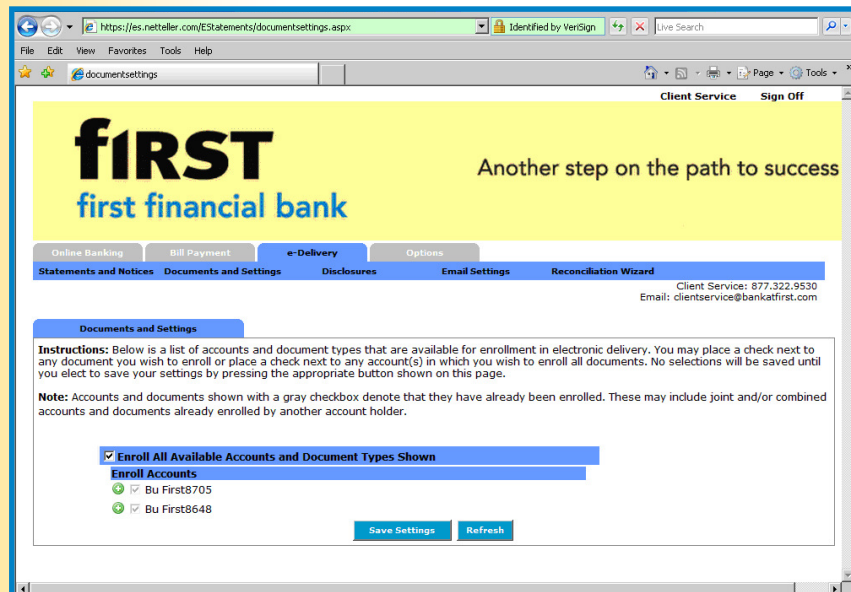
https://es.netteller.com/EStatements/documentsettings.aspx
Identified by VeriSign
Live Search

File Edit View Favorites Tools Help

documentsettings

Page Tools

Client Service Sign Off

fIRST
first financial bank

Another step on the path to success

Online Banking Bill Payment e-Delivery Options

Statements and Notices Documents and Settings Disclosures Email Settings Reconciliation Wizard

Client Service: 877.322.9530
Email: clientservice@bankatfirst.com

Documents and Settings

**Instructions:** Below is a list of accounts and document types that are available for enrollment in electronic delivery. You may place a check next to any document you wish to enroll or place a check next to any account(s) in which you wish to enroll all documents. No selections will be saved until you elect to save your settings by pressing the appropriate button shown on this page.

**Note:** Accounts and documents shown with a gray checkbox denote that they have already been enrolled. These may include joint and/or combined accounts and documents already enrolled by another account holder.

Enroll All Available Accounts and Document Types Shown

Enroll Accounts

Bu First8705

Bu First8648

Save Settings Refresh